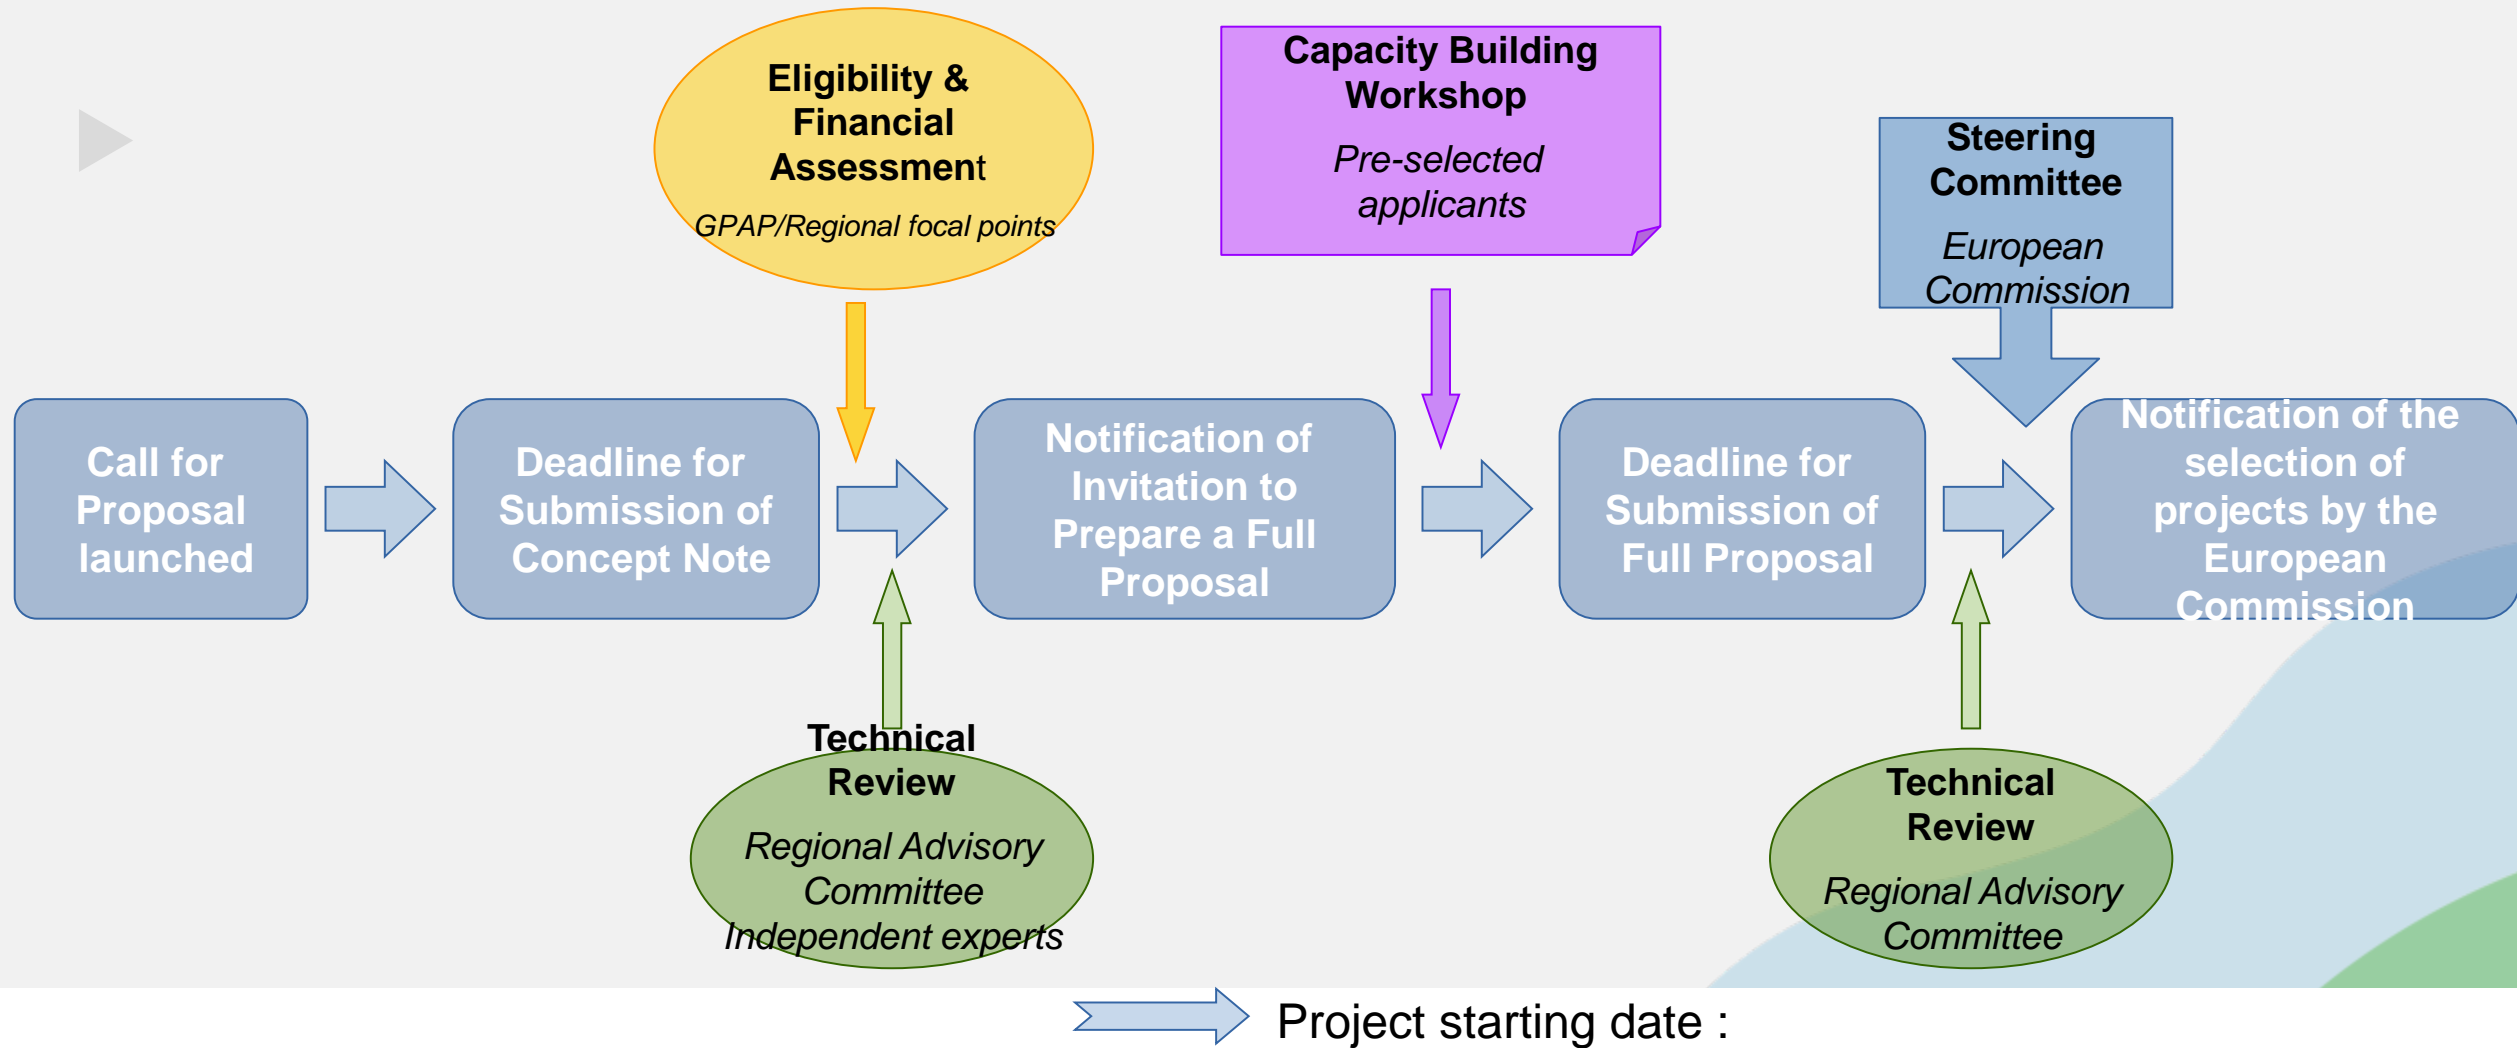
Eligibility & Financial Assessment
GPAP/Regional focal points

Capacity Building Workshop
Pre-selected applicants

Steering Committee
European Commission

Call for Proposal launched

Deadline for Submission of Concept Note

Notification of Invitation to Prepare a Full Proposal

Deadline for Submission of Full Proposal

Notification of the selection of projects by the European Commission

Technical Review
Regional Advisory Committee
Independent experts

Technical Review
Regional Advisory Committee

Project starting date :